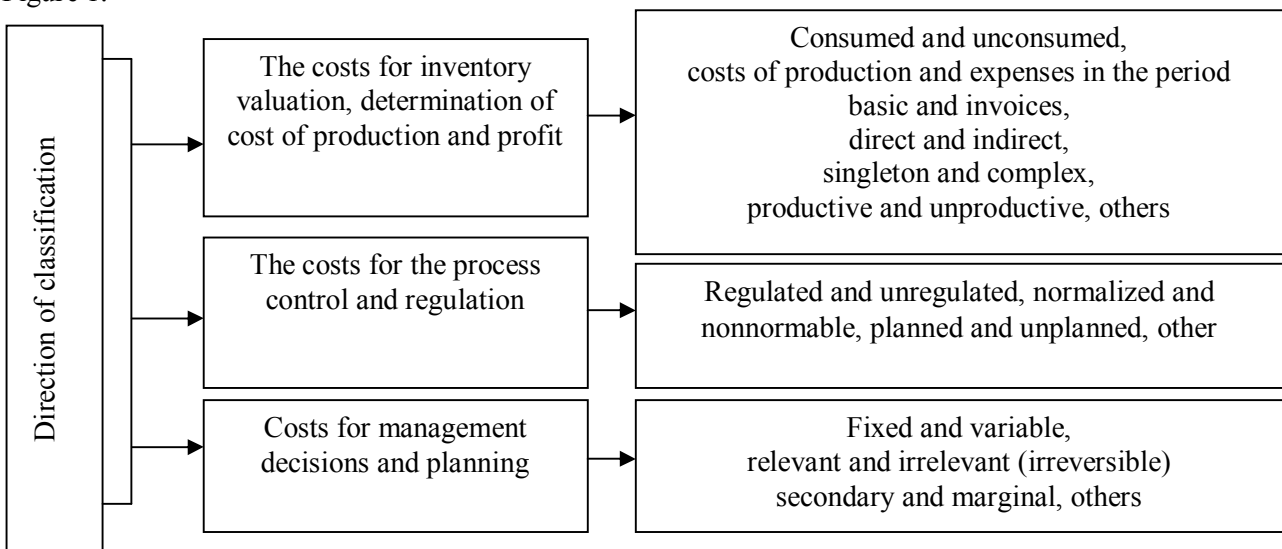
Figure 1.

Direction of classification

The costs for inventory valuation, determination of cost of production and profit

Consumed and unconsumed, costs of production and expenses in the period basic and invoices, direct and indirect, singleton and complex, productive and unproductive, others

The costs for the process control and regulation

Regulated and unregulated, normalized and nonnormable, planned and unplanned, other

Costs for management decisions and planning

Fixed and variable, relevant and irrelevant (irreversible) secondary and marginal, others